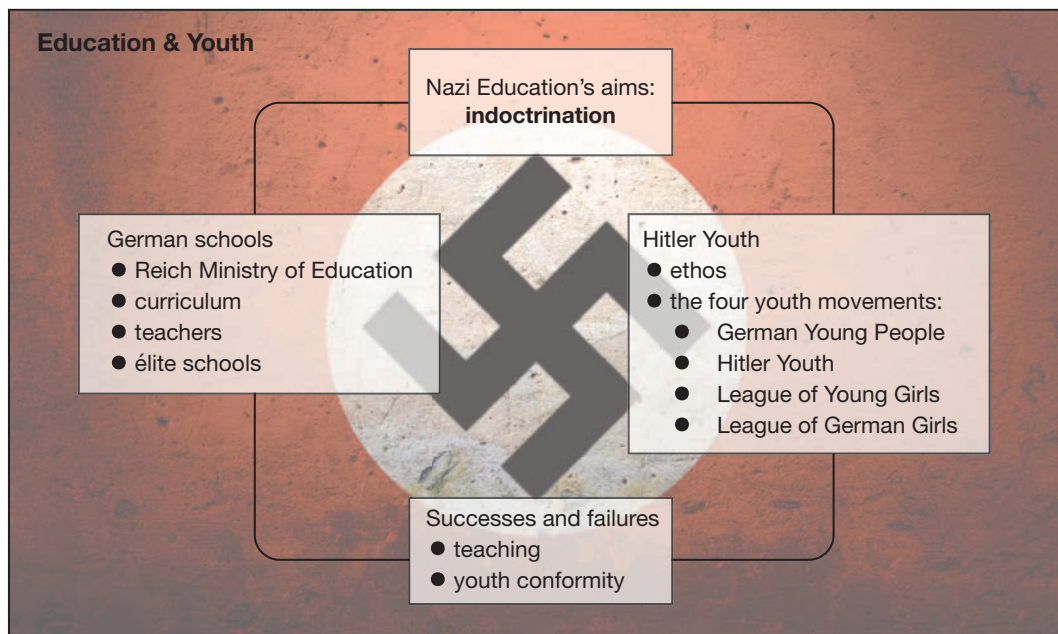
Education & Youth

Nazi Education's aims:
**indoctrination**

German schools
- Reich Ministry of Education
- curriculum
- teachers
- élite schools

Hitler Youth
- ethos
- the four youth movements:
  - German Young People
  - Hitler Youth
  - League of Young Girls
  - League of German Girls

Successes and failures
- teaching
- youth conformity